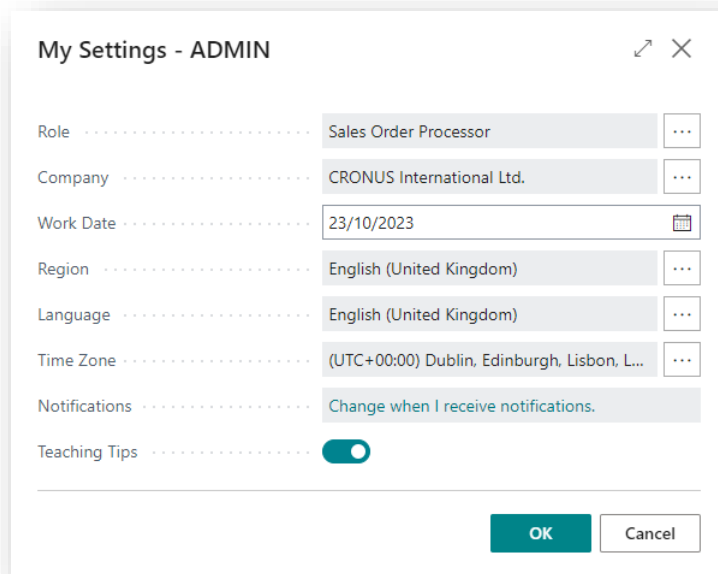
My Settings - ADMIN

Role ........................ Sales Order Processor ...

Company ........................ CRONUS International Ltd. ...

Work Date ........................ 23/10/2023

Region ........................ English (United Kingdom) ...

Language ........................ English (United Kingdom) ...

Time Zone ........................ (UTC+00:00) Dublin, Edinburgh, Lisbon, L... ...

Notifications ........................ Change when I receive notifications.

Teaching Tips ........................

OK

Cancel